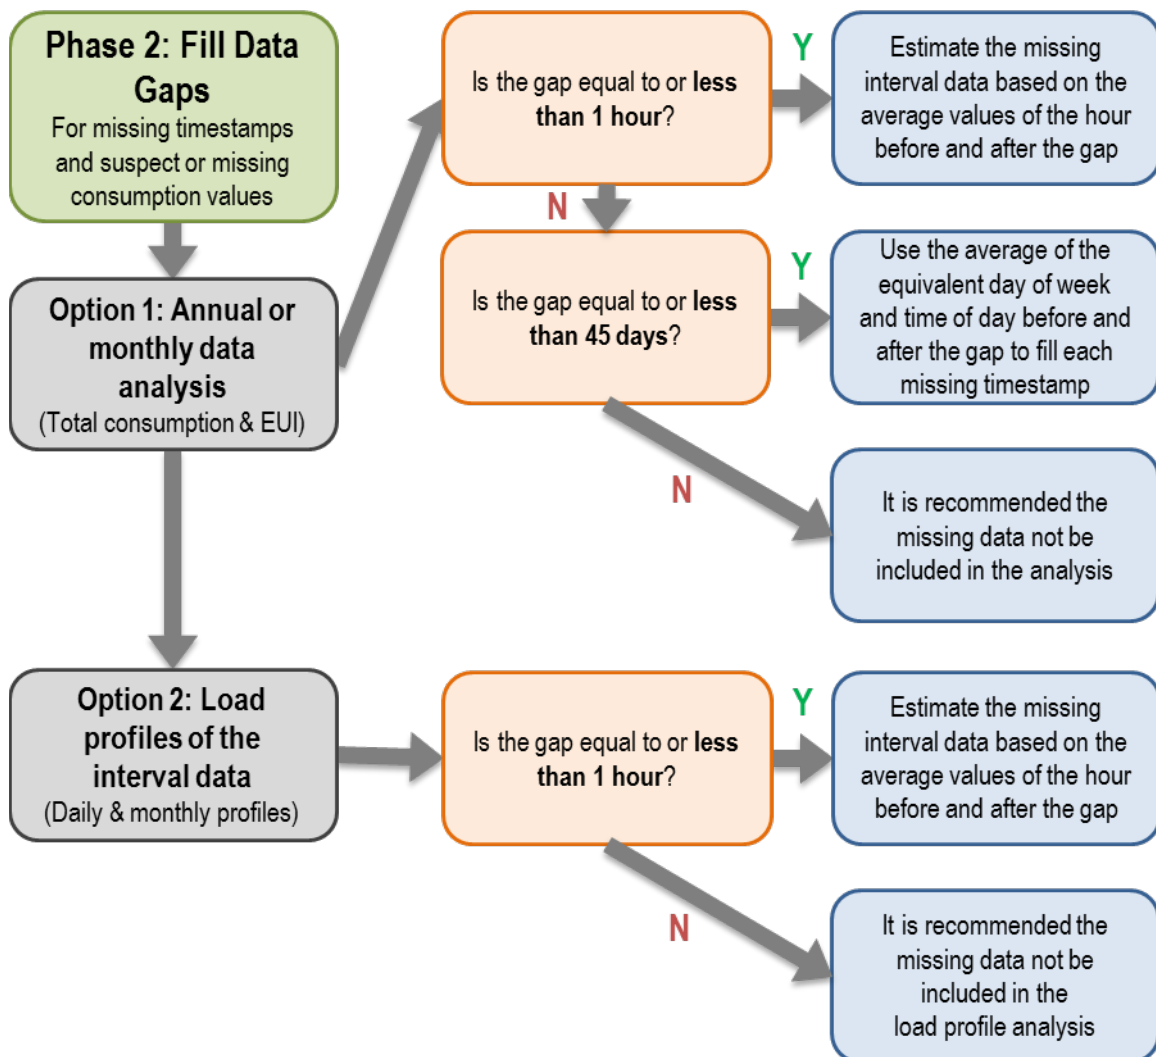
Phase 2: Fill Data Gaps
For missing timestamps and suspect or missing consumption values

Option 1: Annual or monthly data analysis
(Total consumption & EUI)

Is the gap equal to or less than 1 hour?

Y

Estimate the missing interval data based on the average values of the hour before and after the gap

N

Is the gap equal to or less than 45 days?

Y

Use the average of the equivalent day of week and time of day before and after the gap to fill each missing timestamp

N

It is recommended the missing data not be included in the analysis

Option 2: Load profiles of the interval data
(Daily & monthly profiles)

Is the gap equal to or less than 1 hour?

Y

Estimate the missing interval data based on the average values of the hour before and after the gap

N

It is recommended the missing data not be included in the load profile analysis